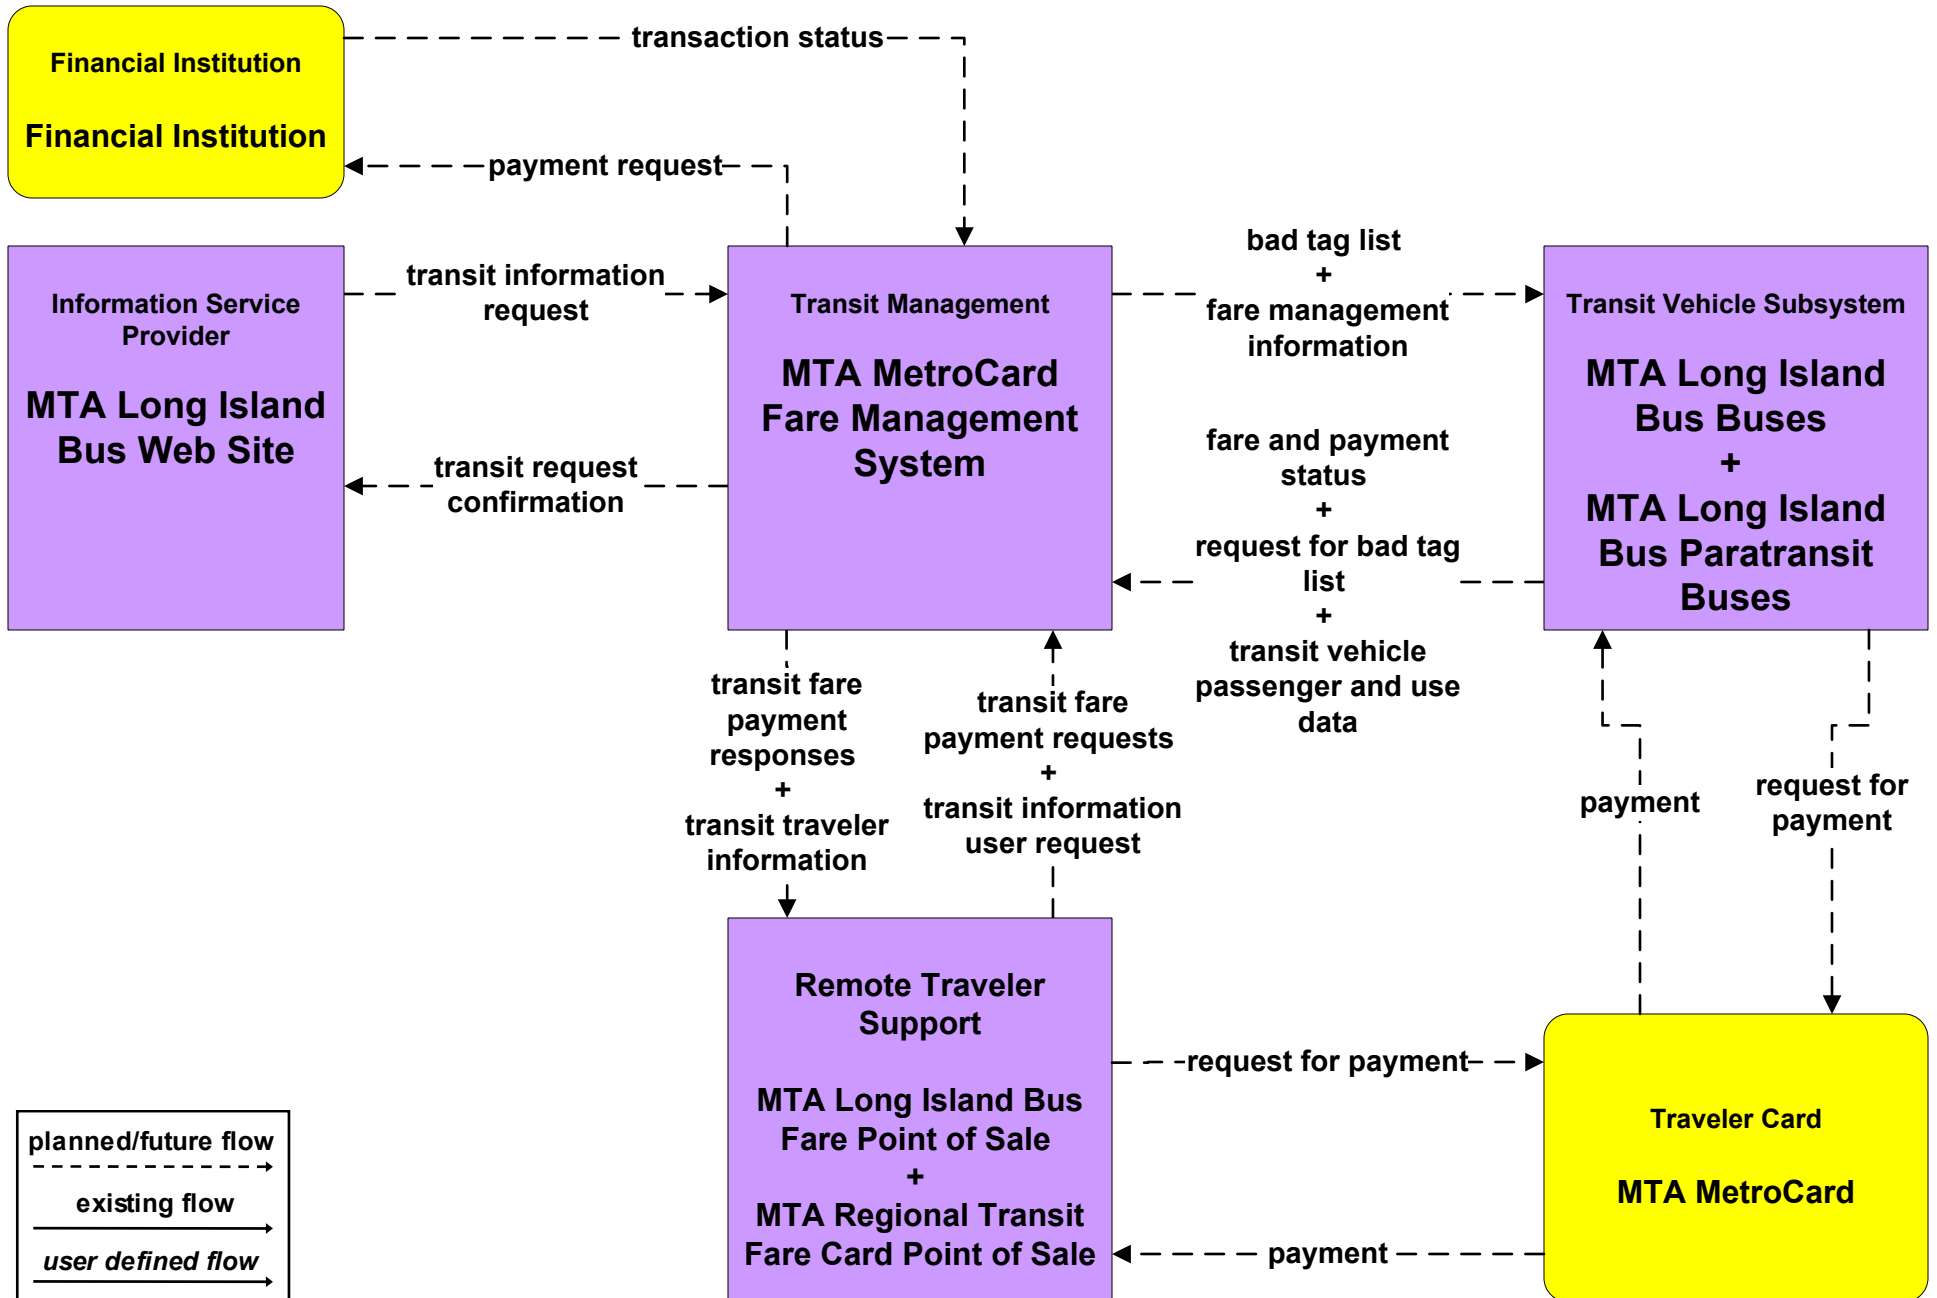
Financial Institution

Financial Institution

transaction status

payment request

Information Service Provider

MTA Long Island Bus Web Site

transit information request

transit request confirmation

Transit Management

MTA MetroCard Fare Management System

bad tag list
+
fare management information

fare and payment status
+
request for bad tag list
+
transit vehicle passenger and use data

Transit Vehicle Subsystem

MTA Long Island Bus Buses
+
MTA Long Island Bus Paratransit Buses

transit fare payment responses
+
transit traveler information

transit fare payment requests
+
transit information user request

payment

request for payment

Remote Traveler Support

MTA Long Island Bus Fare Point of Sale
+
MTA Regional Transit Fare Card Point of Sale

request for payment

payment

Traveler Card

MTA MetroCard

planned/future flow

existing flow

user defined flow